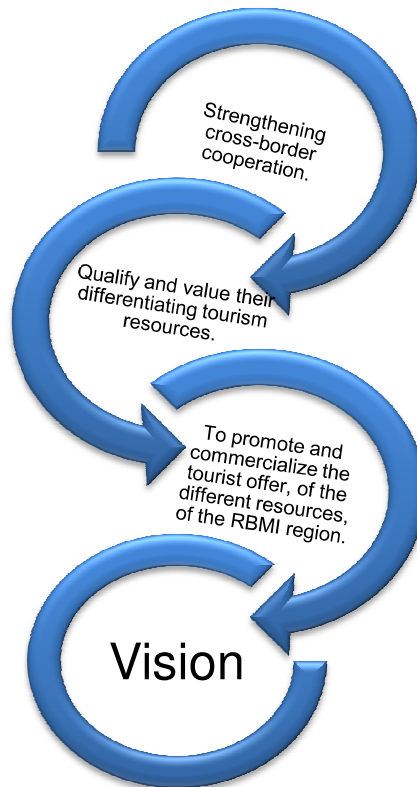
Strengthening cross-border cooperation.

Qualify and value their differentiating tourism resources.

To promote and commercialize the tourist offer, of the different resources, of the RBMI region.

Vision